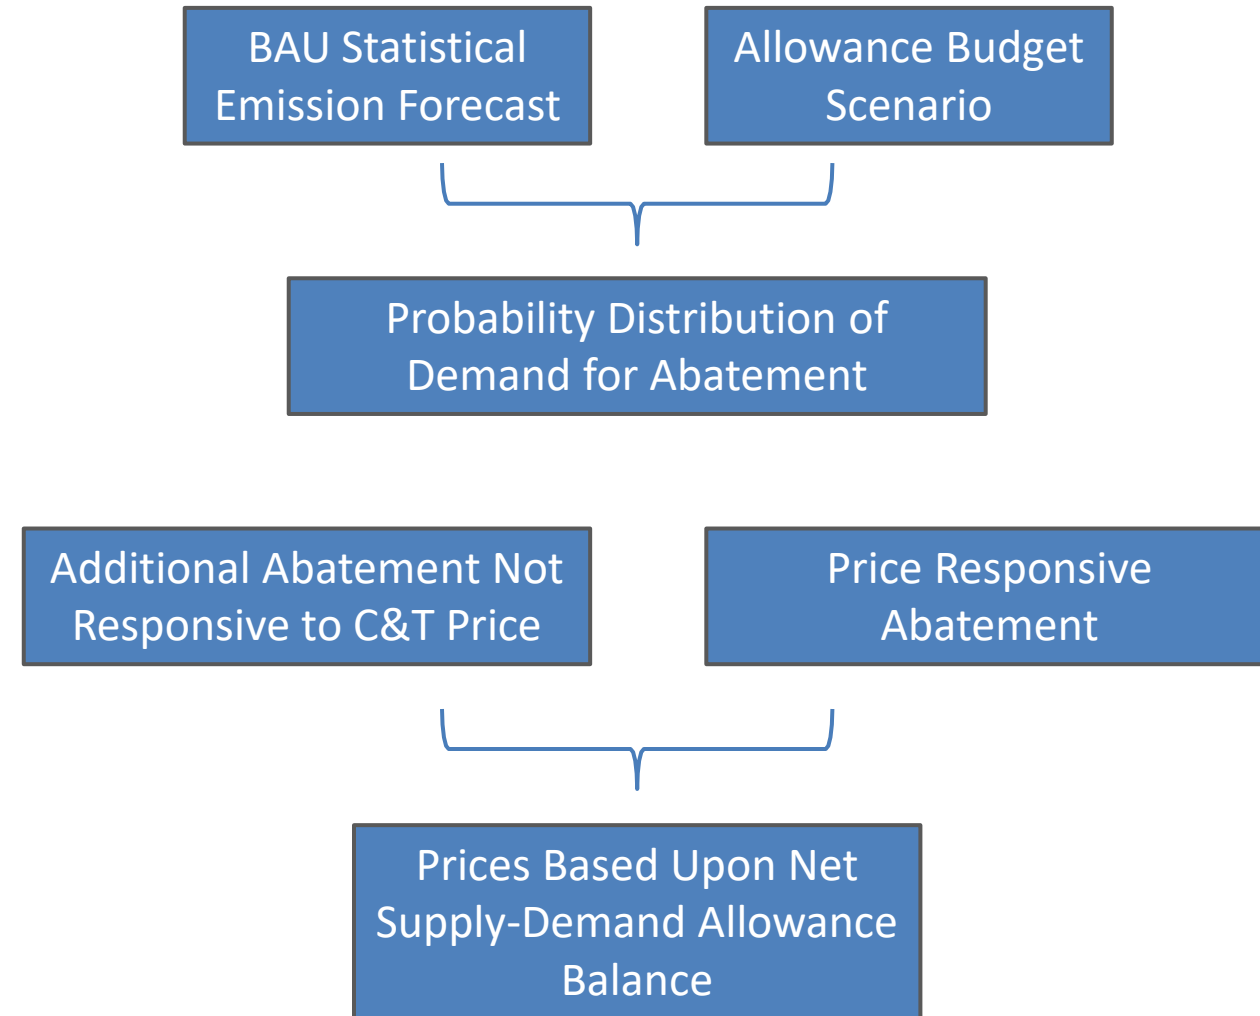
BAU Statistical Emission Forecast

Allowance Budget Scenario

Probability Distribution of Demand for Abatement

Additional Abatement Not Responsive to C&T Price

Price Responsive Abatement

Prices Based Upon Net Supply-Demand Allowance Balance